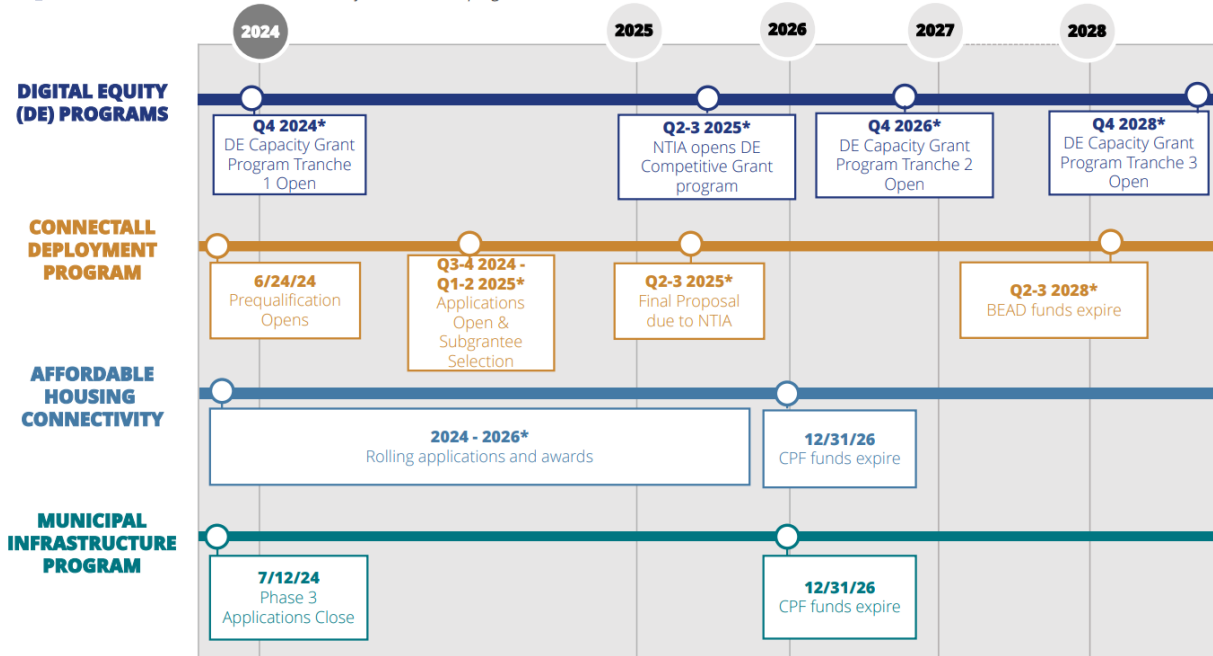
2024
2025
2026
2027
2028

DIGITAL EQUITY (DE) PROGRAMS

Q4 2024*
DE Capacity Grant Program Tranche 1 Open

Q2-3 2025*
NTIA opens DE Competitive Grant program

Q4 2026*
DE Capacity Grant Program Tranche 2 Open

Q4 2028*
DE Capacity Grant Program Tranche 3 Open

CONNECTALL DEPLOYMENT PROGRAM

6/24/24
Prequalification Opens

Q3-4 2024 - Q1-2 2025*
Applications Open & Subgrantee Selection

Q2-3 2025*
Final Proposal due to NTIA

Q2-3 2028*
BEAD funds expire

AFFORDABLE HOUSING CONNECTIVITY

2024 - 2026*
Rolling applications and awards

12/31/26
CPF funds expire

MUNICIPAL INFRASTRUCTURE PROGRAM

7/12/24
Phase 3 Applications Close

12/31/26
CPF funds expire